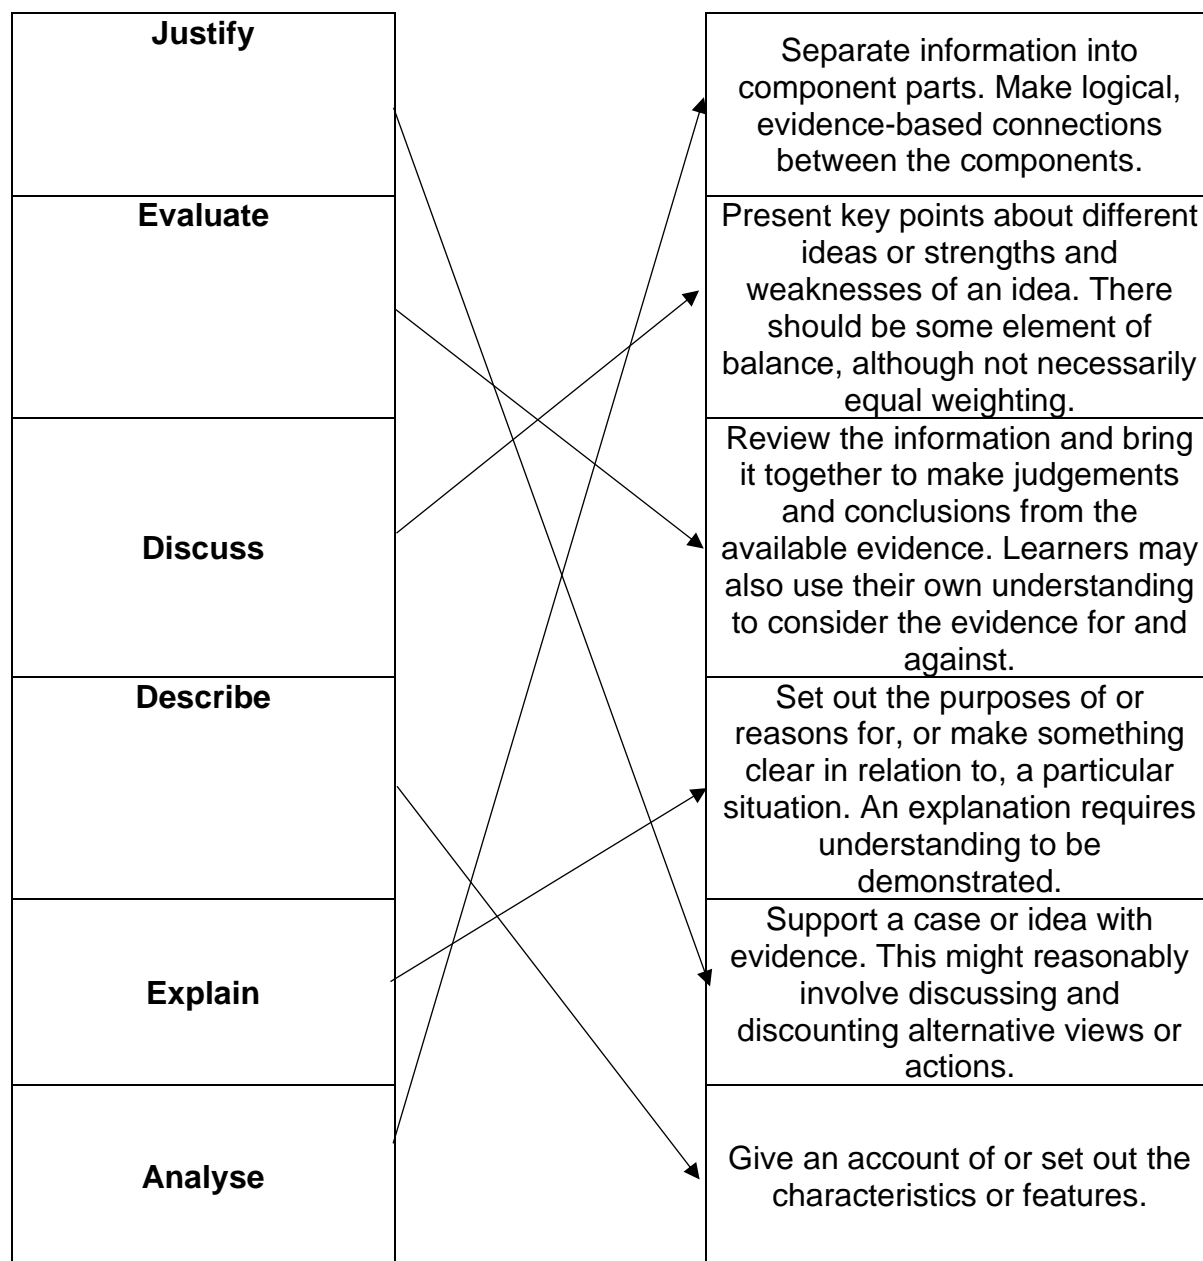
Justify

Evaluate

Discuss

Describe

Explain

Analyse

Separate information into component parts. Make logical, evidence-based connections between the components.

Present key points about different ideas or strengths and weaknesses of an idea. There should be some element of balance, although not necessarily equal weighting.

Review the information and bring it together to make judgements and conclusions from the available evidence. Learners may also use their own understanding to consider the evidence for and against.

Set out the purposes of or reasons for, or make something clear in relation to, a particular situation. An explanation requires understanding to be demonstrated.

Support a case or idea with evidence. This might reasonably involve discussing and discounting alternative views or actions.

Give an account of or set out the characteristics or features.